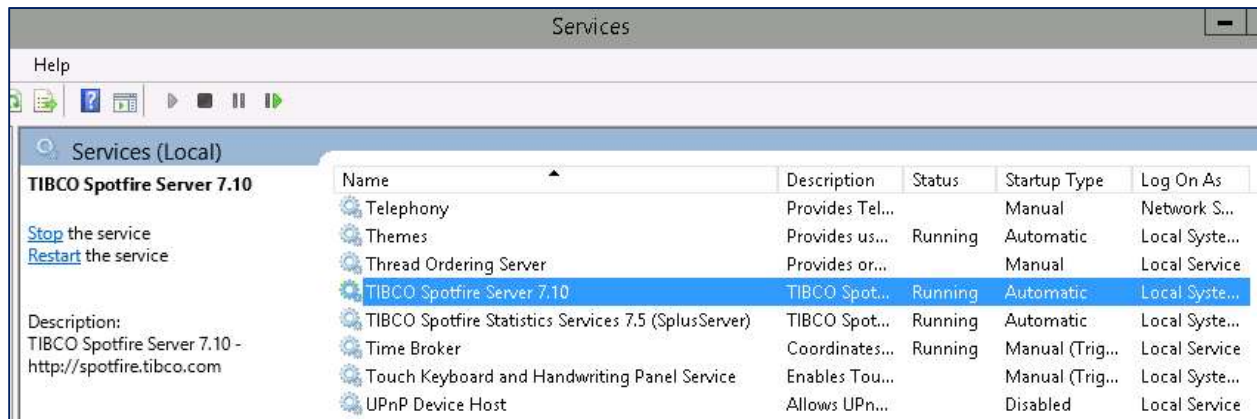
Services

Help

Services (Local)

TIBCO Spotfire Server 7.10

Stop the service
Restart the service

Description:
TIBCO Spotfire Server 7.10 - http://spotfire.tibco.com

| Name | Description | Status | Startup Type | Log On As |
|---|---|---|---|---|
| Telephony | Provides Tel... | | Manual | Network S... |
| Themes | Provides us... | Running | Automatic | Local Syste... |
| Thread Ordering Server | Provides or... | | Manual | Local Service |
| TIBCO Spotfire Server 7.10 | TIBCO Spot... | Running | Automatic | Local Syste... |
| TIBCO Spotfire Statistics Services 7.5 (SplusServer) | TIBCO Spot... | Running | Automatic | Local Syste... |
| Time Broker | Coordinates... | Running | Manual (Trig... | Local Service |
| Touch Keyboard and Handwriting Panel Service | Enables Tou... | | Manual (Trig... | Local Syste... |
| UPnP Device Host | Allows UPn... | | Disabled | Local Service |